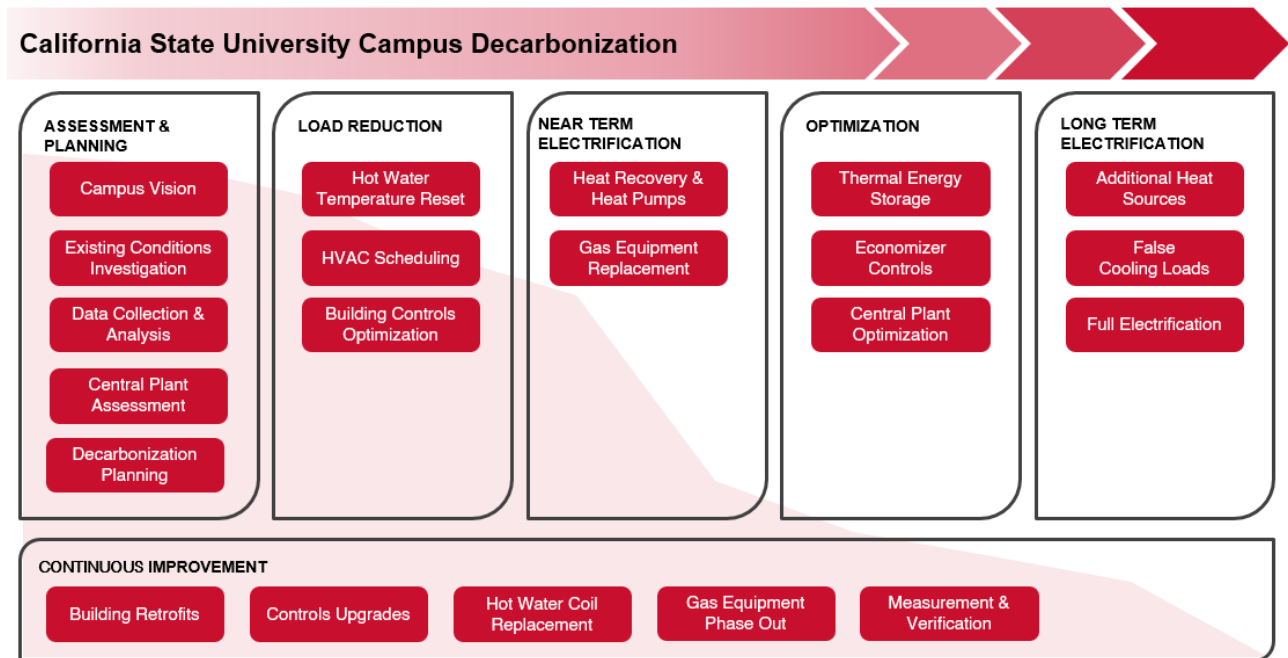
California State University Campus Decarbonization

ASSESSMENT & PLANNING

Campus Vision

Existing Conditions Investigation

Data Collection & Analysis

Central Plant Assessment

Decarbonization Planning

LOAD REDUCTION

Hot Water Temperature Reset

HVAC Scheduling

Building Controls Optimization

NEAR TERM ELECTRIFICATION

Heat Recovery & Heat Pumps

Gas Equipment Replacement

OPTIMIZATION

Thermal Energy Storage

Economizer Controls

Central Plant Optimization

LONG TERM ELECTRIFICATION

Additional Heat Sources

False Cooling Loads

Full Electrification

CONTINUOUS IMPROVEMENT

Building Retrofits

Controls Upgrades

Hot Water Coil Replacement

Gas Equipment Phase Out

Measurement & Verification